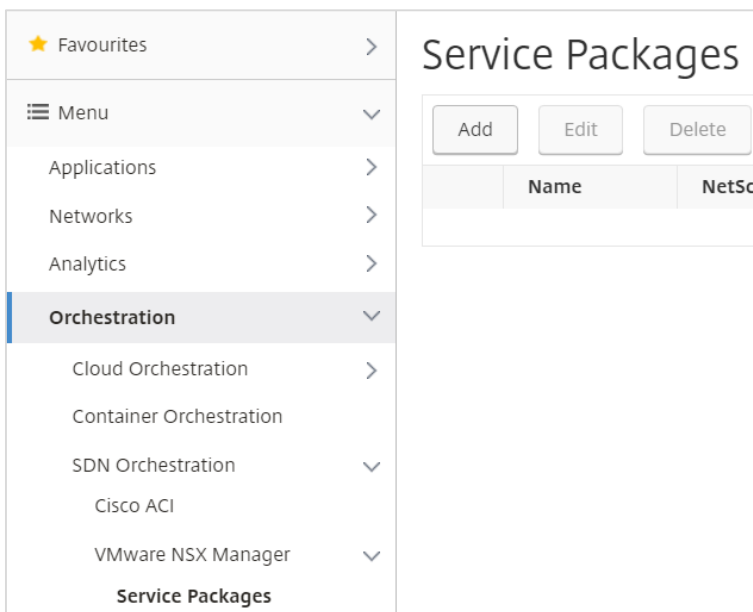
Favourites

Menu

Applications

Networks

Analytics

Orchestration

Cloud Orchestration

Container Orchestration

SDN Orchestration

Cisco ACI

VMware NSX Manager

Service Packages

Service Packages

Add Edit Delete

| | Name | NetSc |
|---|---|---|
| | | |